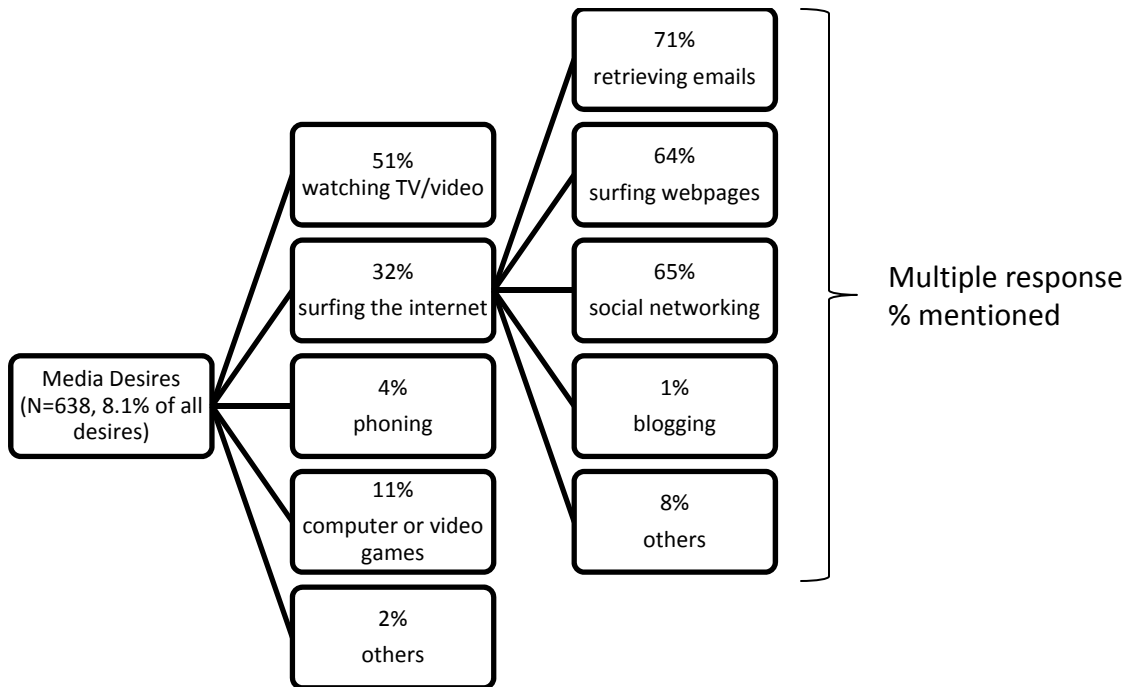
Media Desires (N=638, 8.1% of all desires)

51%
watching TV/video

32%
surfing the internet

4%
phoning

11%
computer or video games

2%
others

71%
retrieving emails

64%
surfing webpages

65%
social networking

1%
blogging

8%
others

Multiple response
% mentioned